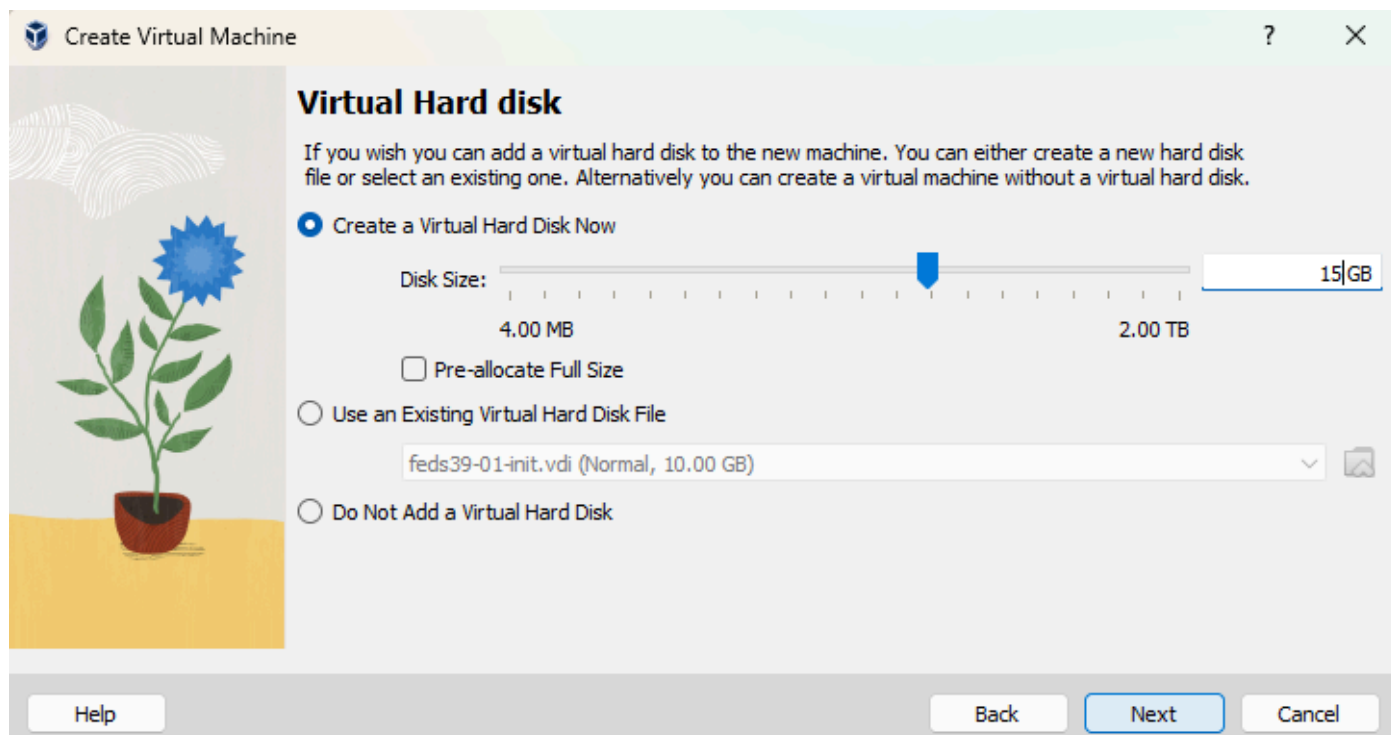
Create Virtual Machine

?

Virtual Hard disk

If you wish you can add a virtual hard disk to the new machine. You can either create a new hard disk file or select an existing one. Alternatively you can create a virtual machine without a virtual hard disk.

Create a Virtual Hard Disk Now

Disk Size:

15 GB

4.00 MB

2.00 TB

Pre-allocate Full Size

Use an Existing Virtual Hard Disk File

feds39-01-init.vdi (Normal, 10.00 GB)

Do Not Add a Virtual Hard Disk

Help

Back

Next

Cancel